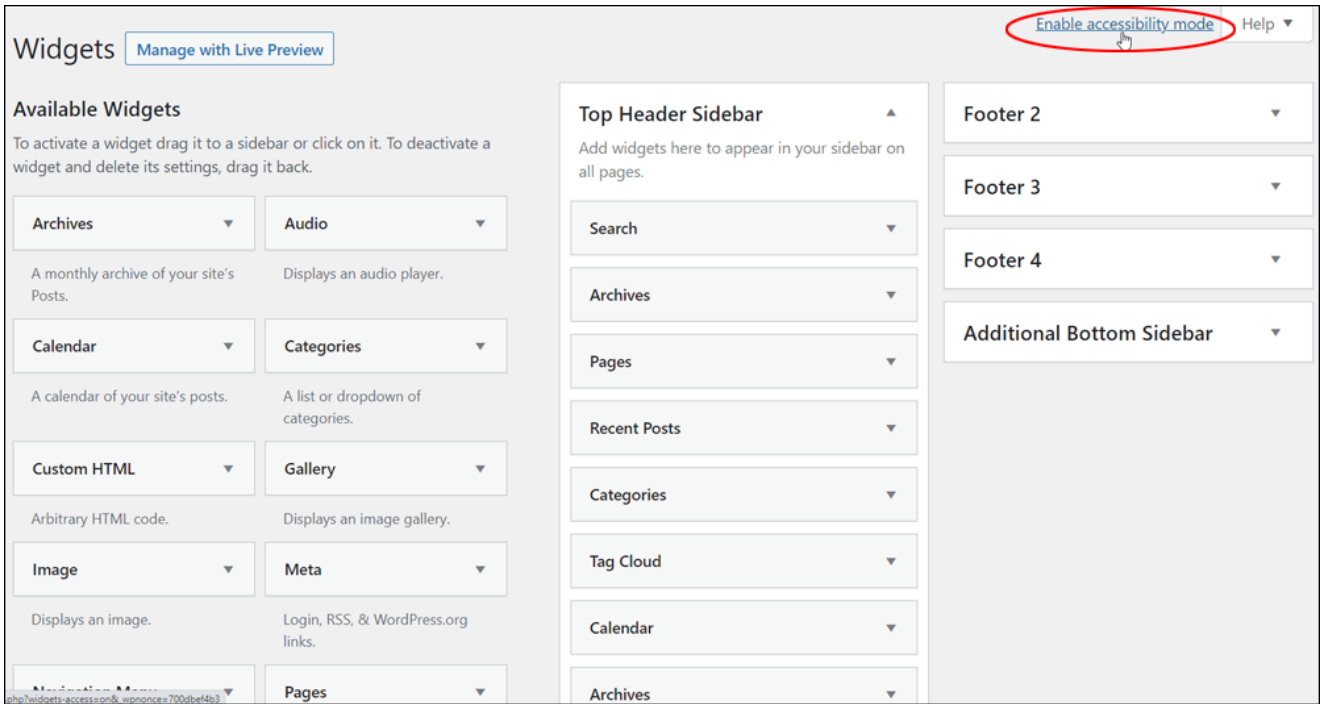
Widgets Manage with Live Preview

Enable accessibility mode Help ▼

Available Widgets

To activate a widget drag it to a sidebar or click on it. To deactivate a widget and delete its settings, drag it back.

Archives

A monthly archive of your site's Posts.

Audio

Displays an audio player.

Calendar

A calendar of your site's posts.

Categories

A list or dropdown of categories.

Custom HTML

Arbitrary HTML code.

Gallery

Displays an image gallery.

Image

Displays an image.

Meta

Login, RSS, & WordPress.org links.

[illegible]

Pages

php?widgets-access=on&_wpnonce=700dbef4b3

Top Header Sidebar

Add widgets here to appear in your sidebar on all pages.

Search

Archives

Pages

Recent Posts

Categories

Tag Cloud

Calendar

Archives

Footer 2

Footer 3

Footer 4

Additional Bottom Sidebar